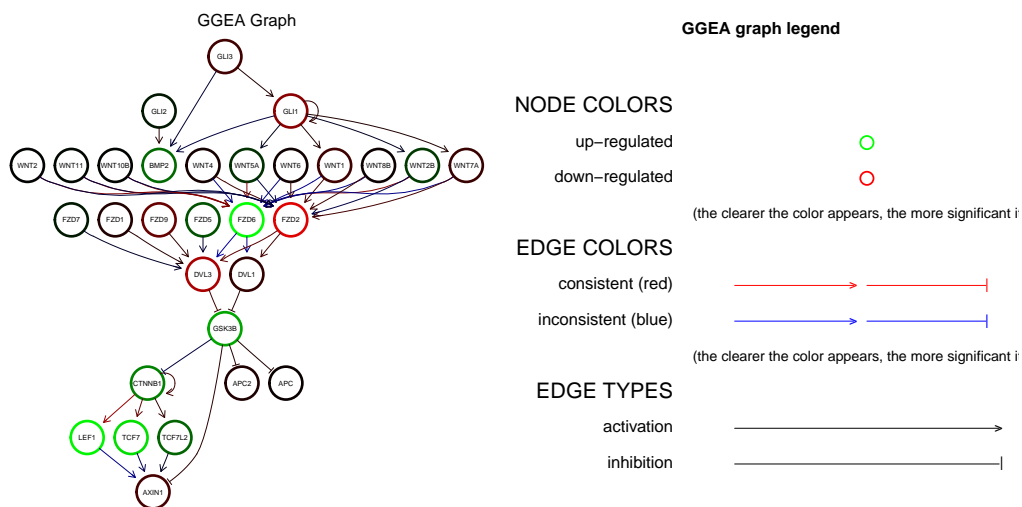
GGEA Graph

GLI3

GLI2

GLI1

WNT2

WNT11

WNT10B

BMP2

WNT4

WNT5A

WNT6

WNT1

WNT8B

WNT2B

WNT7A

FZD7

FZD1

FZD9

FZD5

FZD6

FZD2

DVL3

DVL1

GSK3B

CTNNB1

APC2

APC

LEF1

TCF7

TCF7L2

AXIN1

GGEA graph legend

NODE COLORS

up−regulated

down−regulated

(the clearer the color appears, the more significant i

EDGE COLORS

consistent (red)

inconsistent (blue)

(the clearer the color appears, the more significant i

EDGE TYPES

activation

inhibition